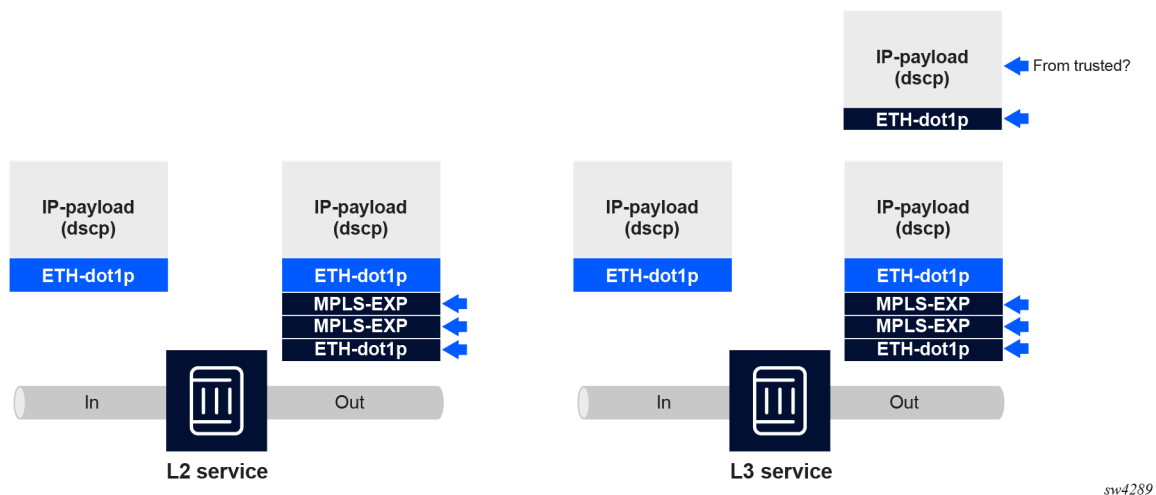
IP-payload (dscp)

From trusted?

ETH-dot1p

IP-payload (dscp)

ETH-dot1p

IP-payload (dscp)

ETH-dot1p

MPLS-EXP

MPLS-EXP

ETH-dot1p

In

Out

L2 service

IP-payload (dscp)

ETH-dot1p

IP-payload (dscp)

ETH-dot1p

MPLS-EXP

MPLS-EXP

ETH-dot1p

In

Out

L3 service

sw4289